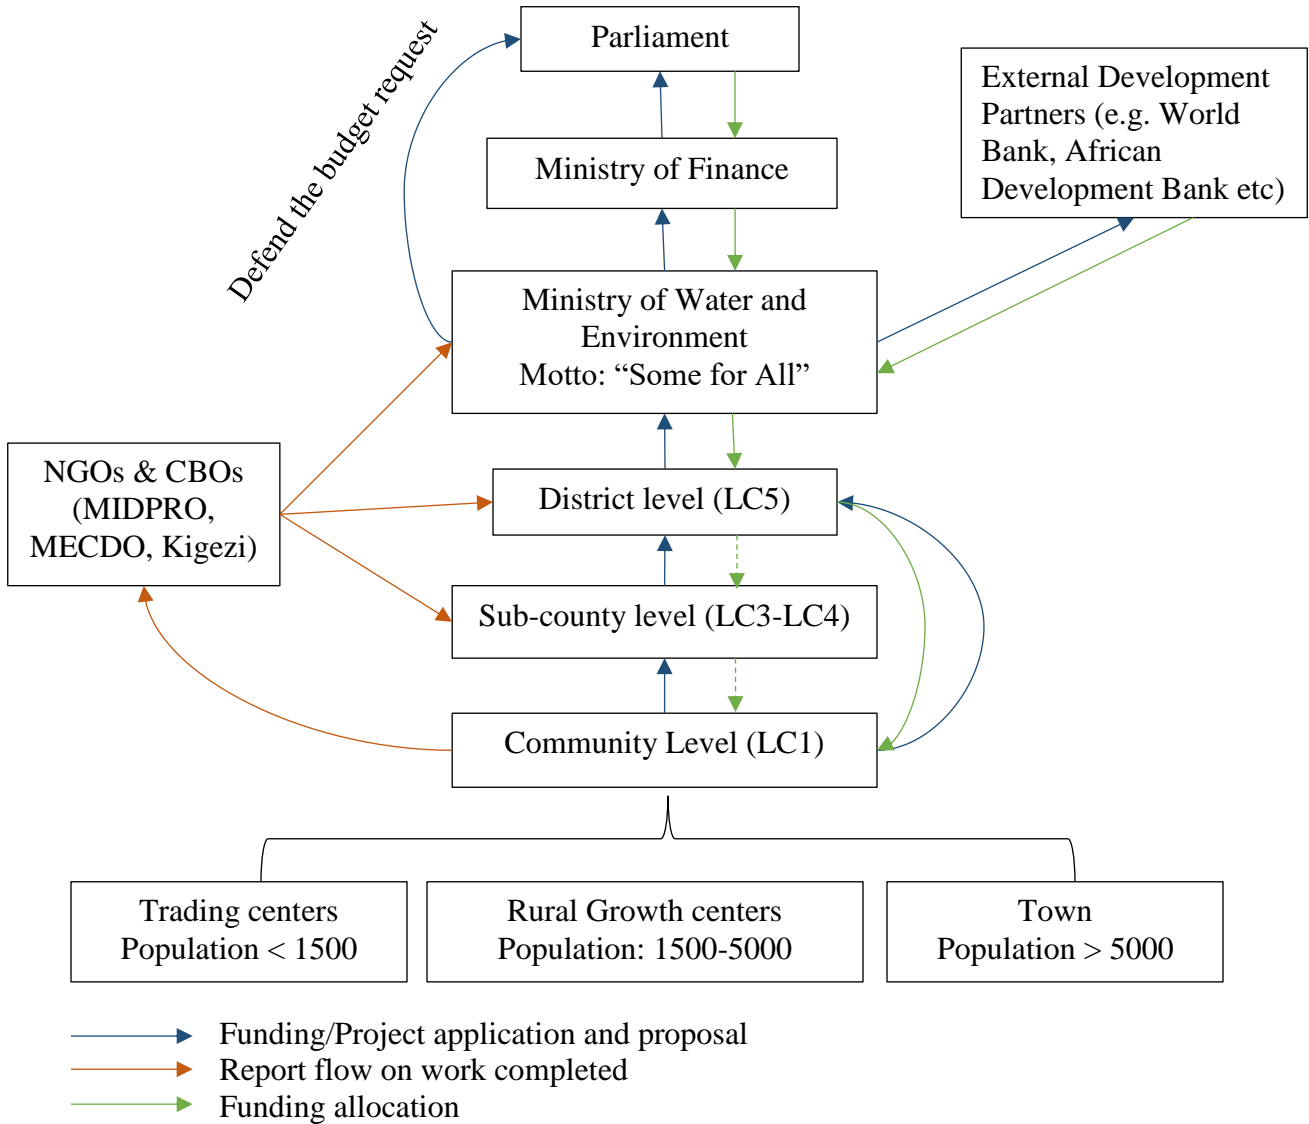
Defend the budget request

Parliament

Ministry of Finance

External Development Partners (e.g. World Bank, African Development Bank etc)

Ministry of Water and Environment
Motto: “Some for All”

NGOs & CBOs (MIDPRO, MECDO, Kigezi)

District level (LC5)

Sub-county level (LC3-LC4)

Community Level (LC1)

Trading centers
Population < 1500

Rural Growth centers
Population: 1500-5000

Town
Population > 5000

Funding/Project application and proposal
Report flow on work completed
Funding allocation